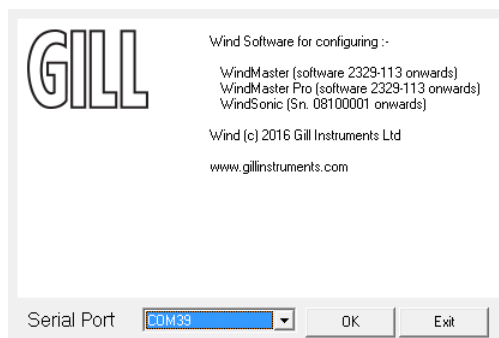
GILL

Wind Software for configuring :-

WindMaster (software 2329-113 onwards)
WindMaster Pro (software 2329-113 onwards)
WindSonic (Sn. 08100001 onwards)

Wind (c) 2016 Gill Instruments Ltd

www.gillinstruments.com

Serial Port COM39 OK Exit